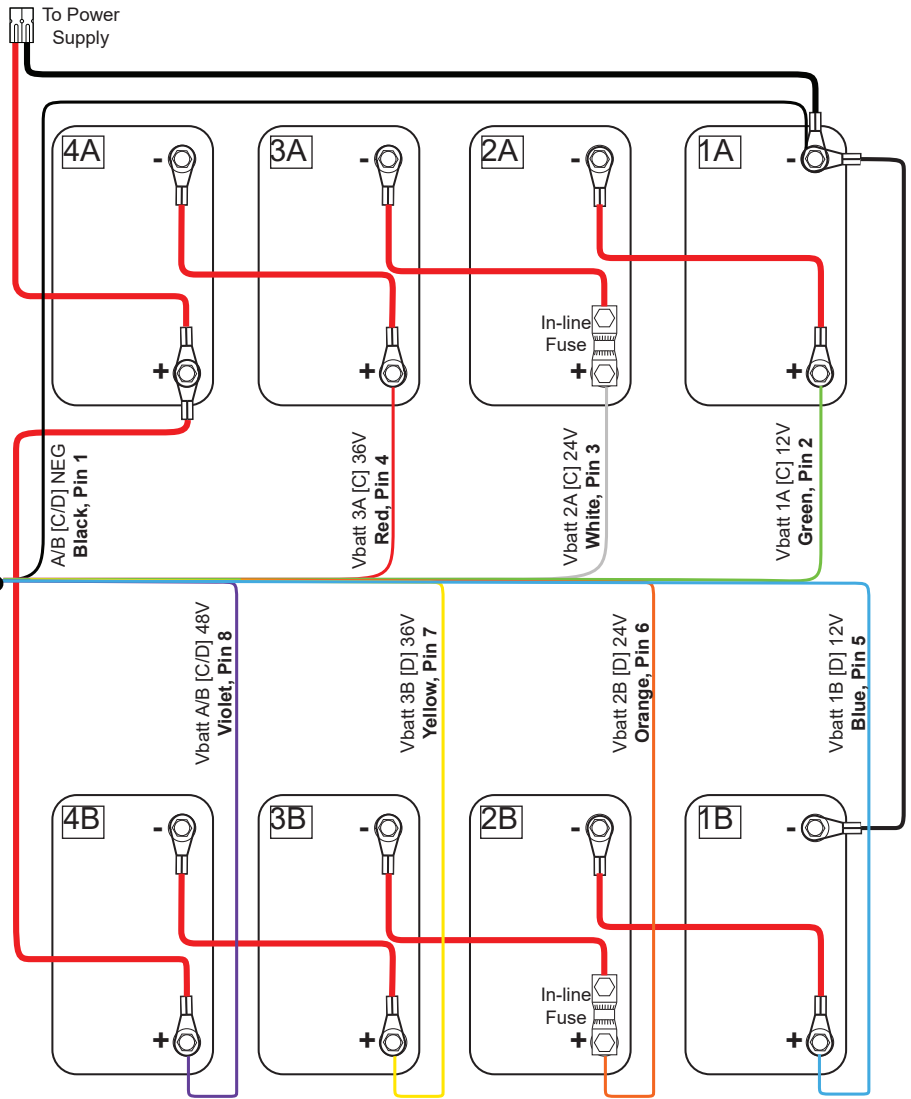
To Power Supply

4A
-
+

3A
-
+

2A
-
In-line Fuse
+

1A
-
+

A/B [C/D] NEG
**Black, Pin 1**

Vbatt 3A [C] 36V
**Red, Pin 4**

Vbatt 2A [C] 24V
**White, Pin 3**

Vbatt 1A [C] 12V
**Green, Pin 2**

Vbatt A/B [C/D] 48V
**Violet, Pin 8**

Vbatt 3B [D] 36V
**Yellow, Pin 7**

Vbatt 2B [D] 24V
**Orange, Pin 6**

Vbatt 1B [D] 12V
**Blue, Pin 5**

4B
-
+

3B
-
+

2B
-
In-line Fuse
+

1B
-
+